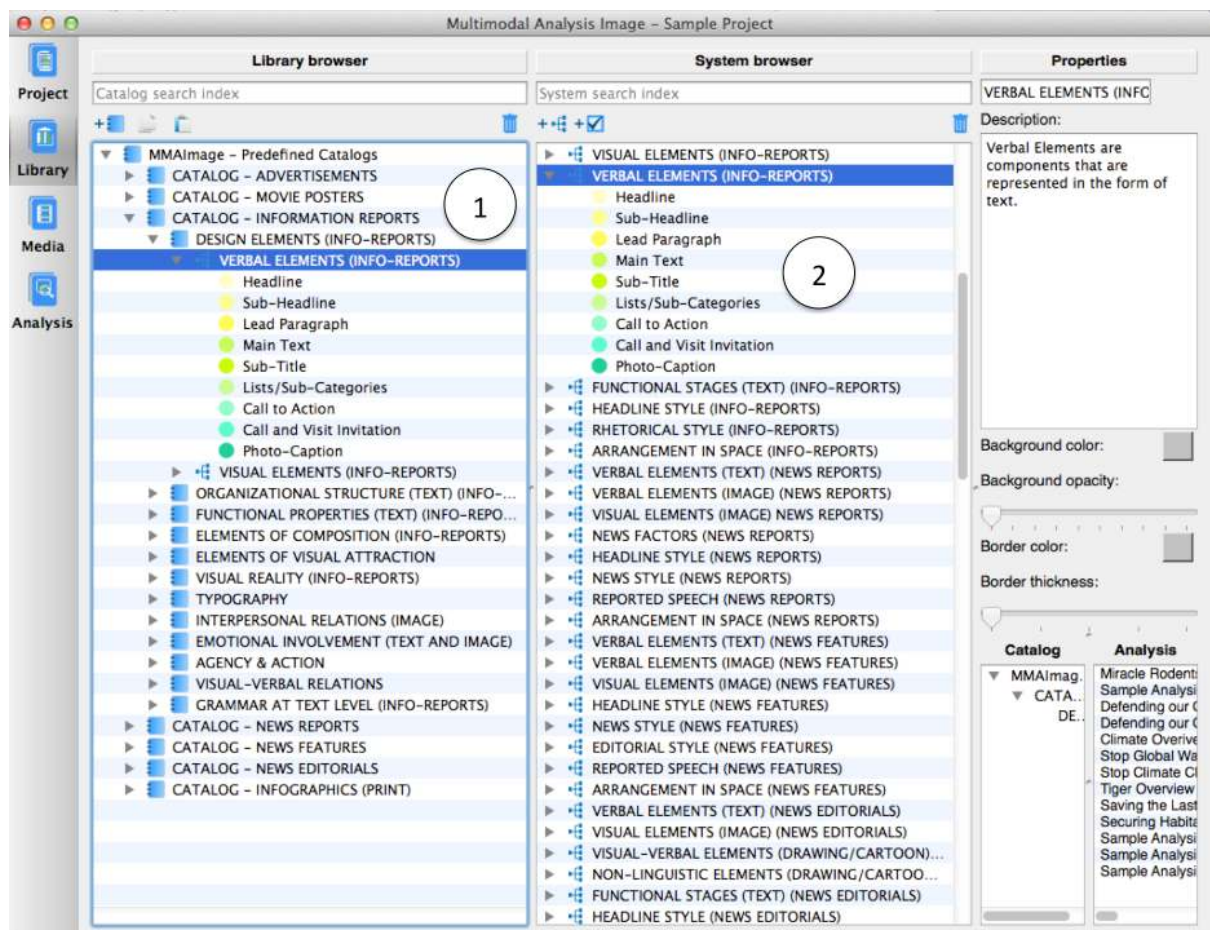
Multimodal Analysis Image – Sample Project

Project
Library
Media
Analysis

Library browser
Catalog search index

MMAImage – Predefined Catalogs
CATALOG – ADVERTISEMENTS
CATALOG – MOVIE POSTERS
CATALOG – INFORMATION REPORTS
DESIGN ELEMENTS (INFO-REPORTS)
VERBAL ELEMENTS (INFO-REPORTS)
Headline
Sub-Headline
Lead Paragraph
Main Text
Sub-Title
Lists/Sub-Categories
Call to Action
Call and Visit Invitation
Photo-Caption
VISUAL ELEMENTS (INFO-REPORTS)
ORGANIZATIONAL STRUCTURE (TEXT) (INFO-...
FUNCTIONAL PROPERTIES (TEXT) (INFO-REPO...
ELEMENTS OF COMPOSITION (INFO-REPORTS)
ELEMENTS OF VISUAL ATTRACTION
VISUAL REALITY (INFO-REPORTS)
TYPOGRAPHY
INTERPERSONAL RELATIONS (IMAGE)
EMOTIONAL INVOLVEMENT (TEXT AND IMAGE)
AGENCY & ACTION
VISUAL-VERBAL RELATIONS
GRAMMAR AT TEXT LEVEL (INFO-REPORTS)
CATALOG – NEWS REPORTS
CATALOG – NEWS FEATURES
CATALOG – NEWS EDITORIALS
CATALOG – INFOGRAPHICS (PRINT)

1

System browser
System search index

VISUAL ELEMENTS (INFO-REPORTS)
VERBAL ELEMENTS (INFO-REPORTS)
Headline
Sub-Headline
Lead Paragraph
Main Text
Sub-Title
Lists/Sub-Categories
Call to Action
Call and Visit Invitation
Photo-Caption
FUNCTIONAL STAGES (TEXT) (INFO-REPORTS)
HEADLINE STYLE (INFO-REPORTS)
RHETORICAL STYLE (INFO-REPORTS)
ARRANGEMENT IN SPACE (INFO-REPORTS)
VERBAL ELEMENTS (TEXT) (NEWS REPORTS)
VERBAL ELEMENTS (IMAGE) (NEWS REPORTS)
VISUAL ELEMENTS (IMAGE) NEWS REPORTS)
NEWS FACTORS (NEWS REPORTS)
HEADLINE STYLE (NEWS REPORTS)
NEWS STYLE (NEWS REPORTS)
REPORTED SPEECH (NEWS REPORTS)
ARRANGEMENT IN SPACE (NEWS REPORTS)
VERBAL ELEMENTS (TEXT) (NEWS FEATURES)
VERBAL ELEMENTS (IMAGE) (NEWS FEATURES)
VISUAL ELEMENTS (IMAGE) (NEWS FEATURES)
HEADLINE STYLE (NEWS FEATURES)
NEWS STYLE (NEWS FEATURES)
EDITORIAL STYLE (NEWS FEATURES)
REPORTED SPEECH (NEWS FEATURES)
ARRANGEMENT IN SPACE (NEWS FEATURES)
VERBAL ELEMENTS (TEXT) (NEWS EDITORIALS)
VISUAL ELEMENTS (IMAGE) (NEWS EDITORIALS)
VISUAL-VERBAL ELEMENTS (DRAWING/CARTOON)...
NON-LINGUISTIC ELEMENTS (DRAWING/CARTOO...
FUNCTIONAL STAGES (TEXT) (NEWS EDITORIALS)
HEADLINE STYLE (NEWS EDITORIALS)

2

Properties
VERBAL ELEMENTS (INFC
Description:
Verbal Elements are components that are represented in the form of text.
Background color:
Background opacity:
Border color:
Border thickness:

Catalog
MMAImag.
CATA..
DE..

Analysis
Miracle Rodent
Sample Analysi
Defending our
Defending our
Climate Overvi
Stop Global Wa
Stop Climate C
Tiger Overview
Saving the Last
Securing Habita
Sample Analysi
Sample Analysi
Sample Analysi